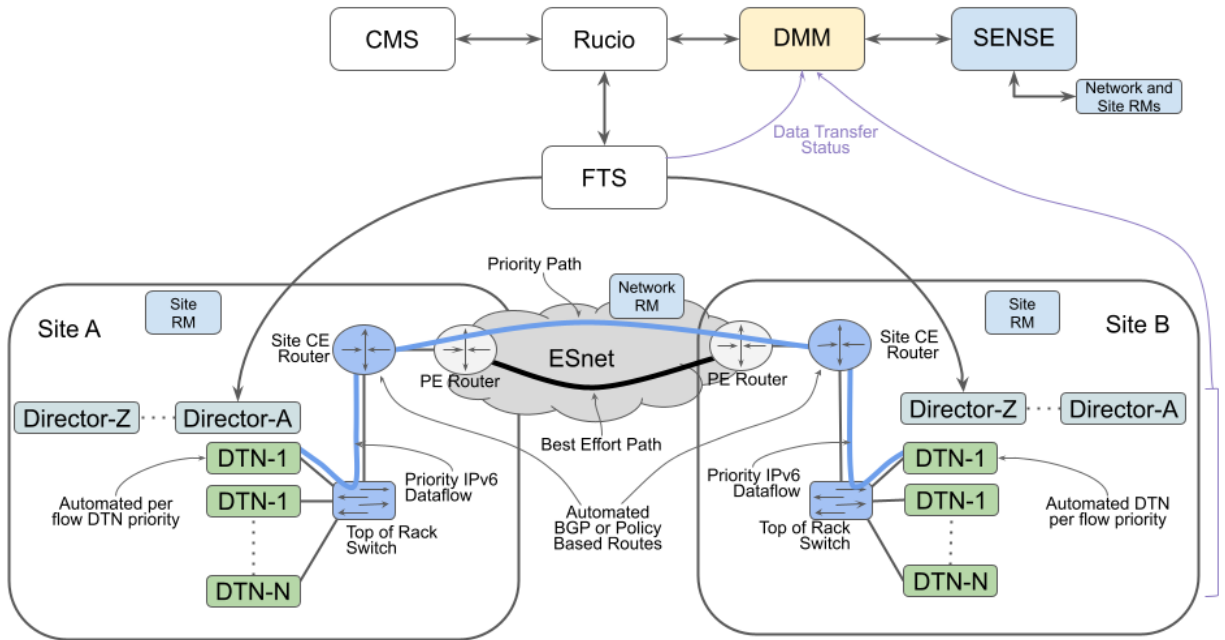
CMS
Rucio
DMM
SENSE
Network and Site RMs
Data Transfer Status
FTS
Priority Path
Network RM
Site RM
Site RM
Site A
Site B
Site CE Router
ESnet
Site CE Router
PE Router
PE Router
Director-Z
Director-A
Director-Z
Director-A
Best Effort Path
DTN-1
DTN-1
Priority IPv6 Dataflow
Priority IPv6 Dataflow
DTN-1
DTN-1
Automated per flow DTN priority
Automated BGP or Policy Based Routes
Automated DTN per flow priority
Top of Rack Switch
Top of Rack Switch
DTN-N
DTN-N